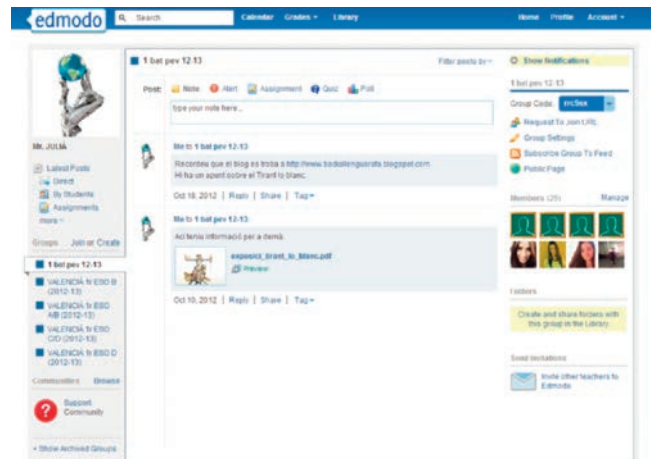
edmodo Search Calendar Grades Library Home Profile Account

Mr. JULIÀ

Latest Posts
Direct
By Students
Assignments
more

Groups Join or Create

1 bat pev 12-13
VALENCIÀ 1r ESO B (2012-13)
VALENCIÀ 1r ESO A/B (2012-13)
VALENCIÀ 1r ESO C/D (2012-13)
VALENCIÀ 1r ESO D (2012-13)

Communities Browse

Support Community

Show Archived Groups

1 bat pev 12-13 Filter posts by

Post: Note Alert Assignment Quiz Poll

type your note here...

Me to 1 bat pev 12-13
Recordeu que el blog es troba a http://www.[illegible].blogspot.com
Hi ha un apunt sobre el Tirant lo blanc.
Oct 18, 2012 | Reply | Share | Tag

Me to 1 bat pev 12-13
Aci teniu informació per a demà.
exposicio_tirant_lo_blanc.pdf
Preview
Oct 10, 2012 | Reply | Share | Tag

Show Notifications

1 bat pev 12-13
Group Code: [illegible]
Request To Join URL
Group Settings
Subscribe Group To Feed
Public Page

Members (25) Manage

Folders
Create and share folders with this group in the Library

Send Invitations
Invite other teachers to Edmodo